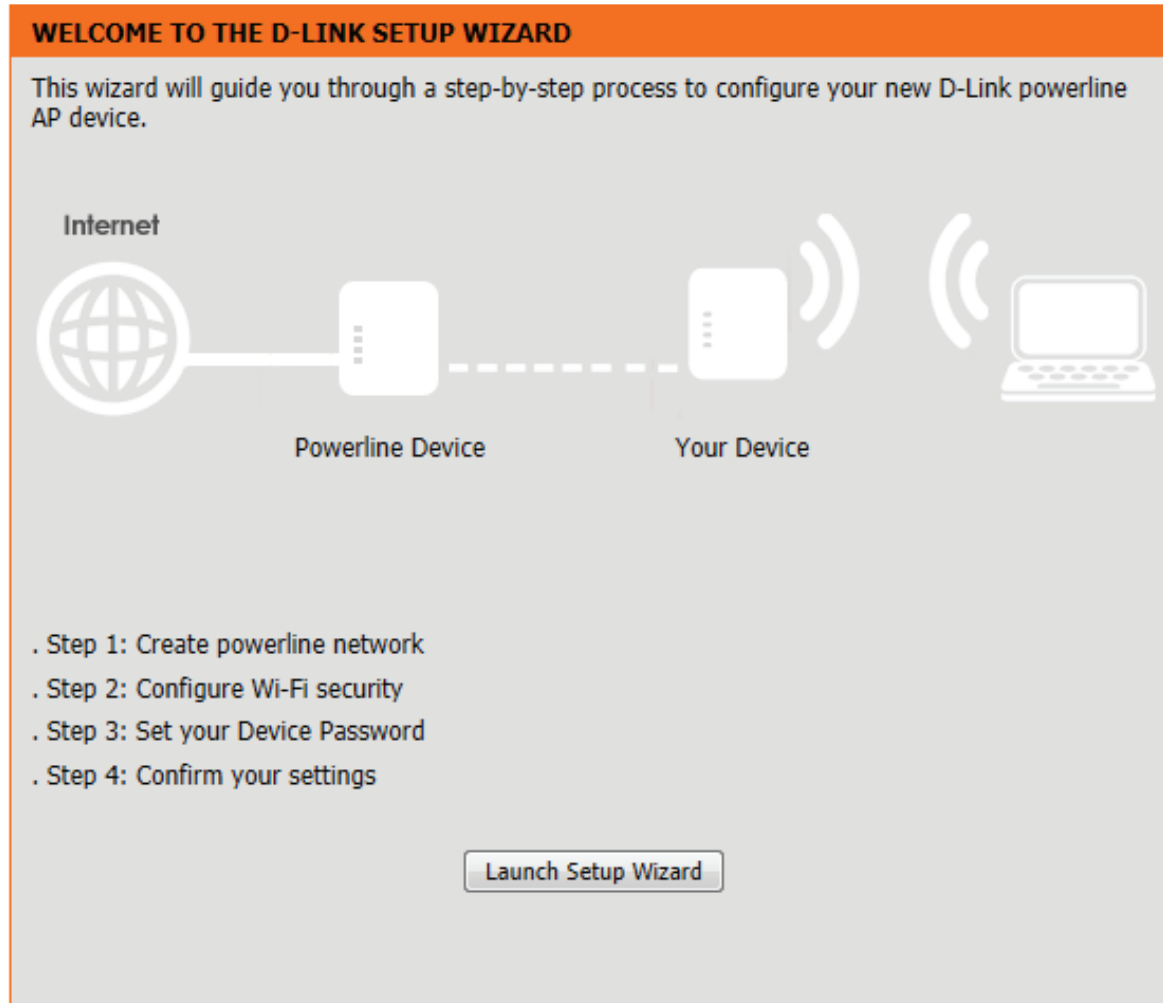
WELCOME TO THE D-LINK SETUP WIZARD

This wizard will guide you through a step-by-step process to configure your new D-Link powerline AP device.

Internet

Powerline Device

Your Device

. Step 1: Create powerline network
. Step 2: Configure Wi-Fi security
. Step 3: Set your Device Password
. Step 4: Confirm your settings

Launch Setup Wizard